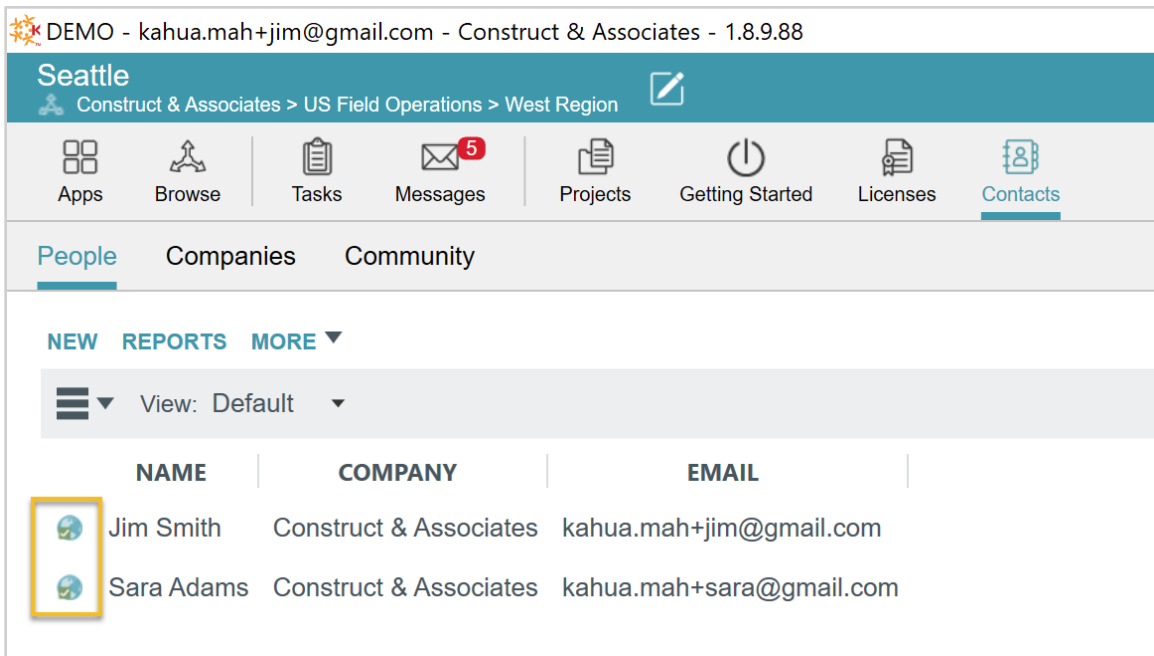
DEMO - kahua.mah+jim@gmail.com - Construct & Associates - 1.8.9.88

Seattle
Construct & Associates > US Field Operations > West Region

Apps
Browse
Tasks
5
Messages
Projects
Getting Started
Licenses
Contacts

People
Companies
Community

NEW
REPORTS
MORE

View: Default

| NAME | COMPANY | EMAIL |
|---|---|---|
| Jim Smith | Construct & Associates | kahua.mah+jim@gmail.com |
| Sara Adams | Construct & Associates | kahua.mah+sara@gmail.com |